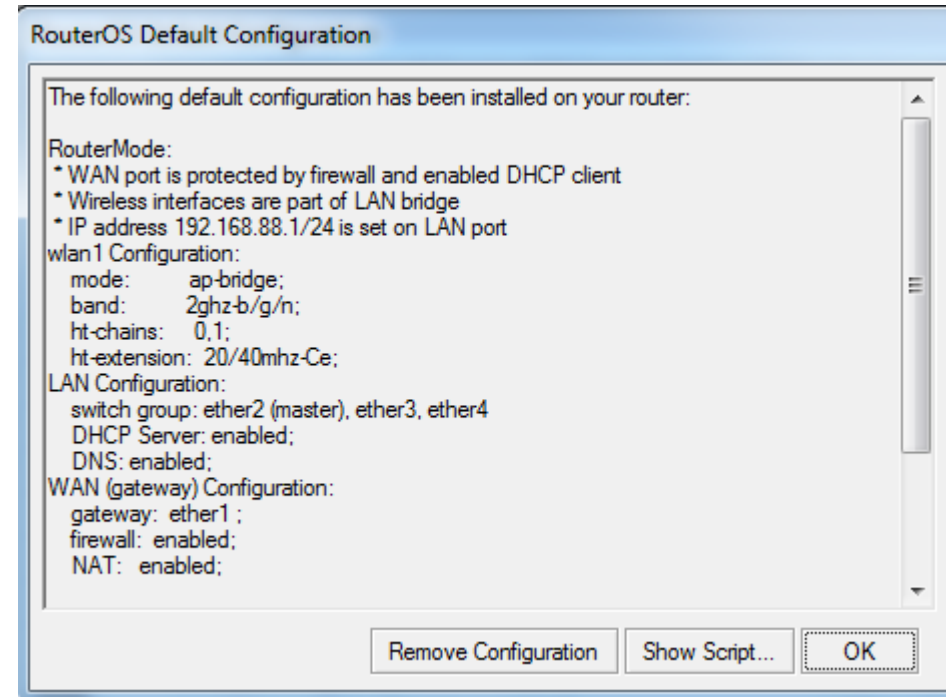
RouterOS Default Configuration

The following default configuration has been installed on your router:

RouterMode:
* WAN port is protected by firewall and enabled DHCP client
* Wireless interfaces are part of LAN bridge
* IP address 192.168.88.1/24 is set on LAN port
wlan1 Configuration:
mode: ap-bridge;
band: 2ghz-b/g/n;
ht-chains: 0,1;
ht-extension: 20/40mhz-Ce;
LAN Configuration:
switch group: ether2 (master), ether3, ether4
DHCP Server: enabled;
DNS: enabled;
WAN (gateway) Configuration:
gateway: ether1 ;
firewall: enabled;
NAT: enabled;

Remove Configuration
Show Script...
OK